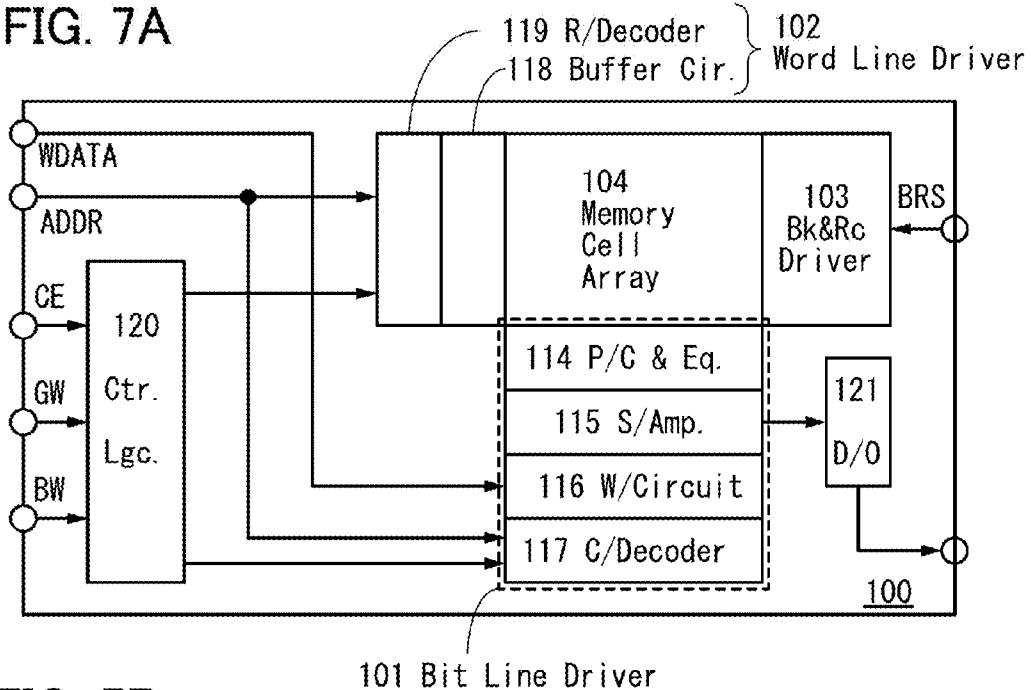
FIG. 7A

119 R/Decoder
118 Buffer Cir.
102
Word Line Driver

WDATA
ADDR
CE
GW
BW

120
Ctr.
Lgc.

104
Memory
Cell
Array

103
Bk&Rc
Driver

BRS

114 P/C & Eq.
115 S/Amp.
116 W/Circuit
117 C/Decoder

121
D/O

100

101 Bit Line Driver